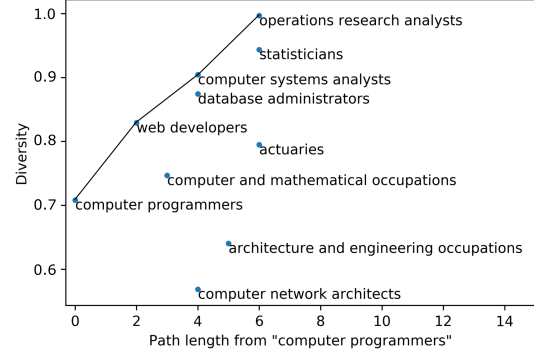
1.0
0.9
0.8
0.7
0.6
Diversity
operations research analysts
statisticians
computer systems analysts
database administrators
web developers
actuaries
computer and mathematical occupations
computer programmers
architecture and engineering occupations
computer network architects
0
2
4
6
8
10
12
14
Path length from "computer programmers"